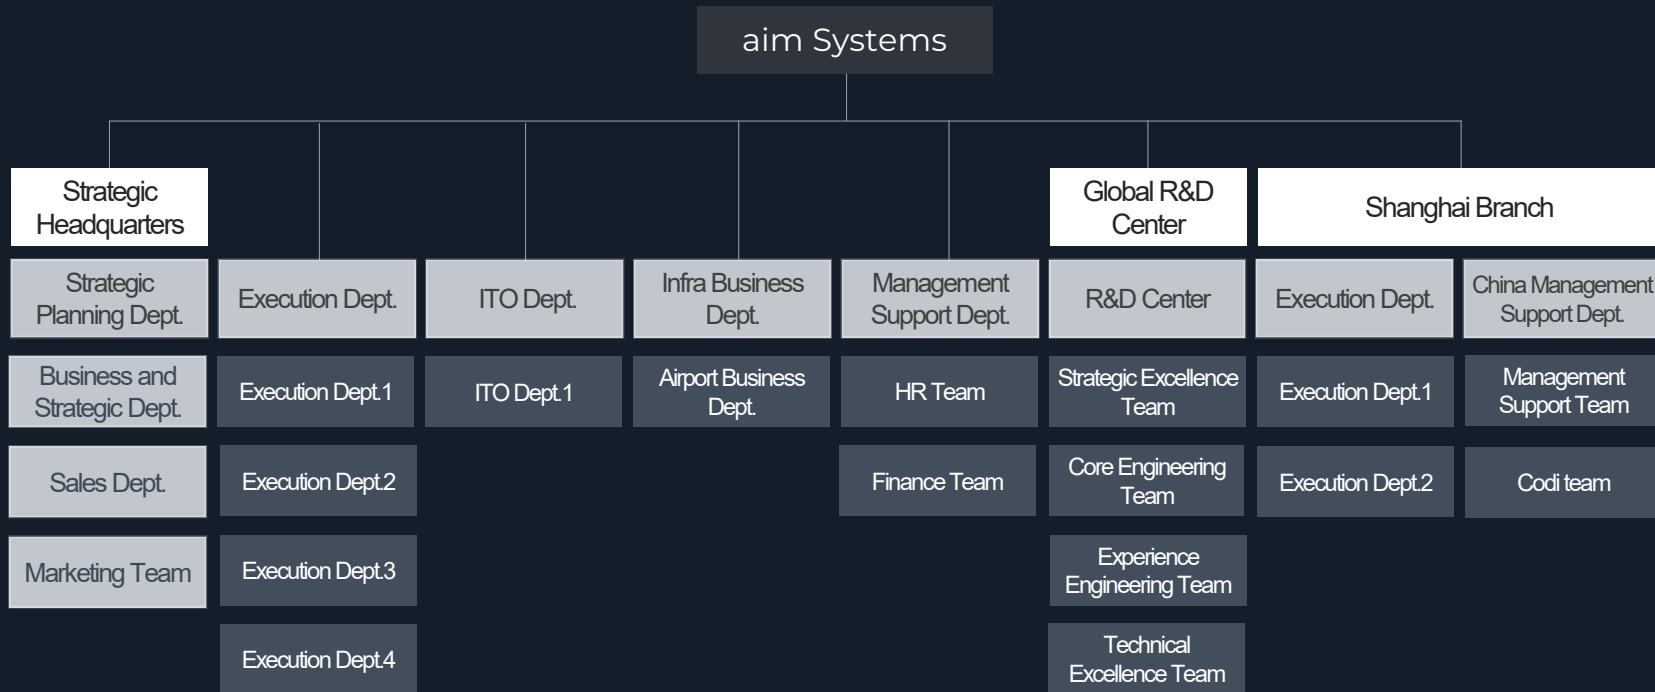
aim Systems

Strategic Headquarters

Strategic Planning Dept.

Business and Strategic Dept.

Sales Dept.

Marketing Team

Execution Dept.

Execution Dept.1

Execution Dept.2

Execution Dept.3

Execution Dept.4

ITO Dept.

ITO Dept.1

Infra Business Dept.

Airport Business Dept.

Management Support Dept.

HR Team

Finance Team

Global R&D Center

R&D Center

Strategic Excellence Team

Core Engineering Team

Experience Engineering Team

Technical Excellence Team

Shanghai Branch

Execution Dept.

Execution Dept.1

Execution Dept.2

China Management Support Dept.

Management Support Team

Codi team